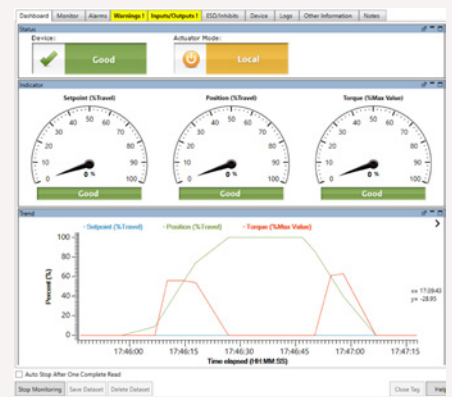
Dashboard | Monitor | Alarms | Warnings ! | Inputs/Outputs ! | ESD/Inhibits | Device | Logs | Other Information | Notes

Status

Device:

Good

Actuator Mode:

Local

Indicator

Setpoint (%Travel)

0 %

Good

Position (%Travel)

0 %

Good

Torque (%Max Value)

0 %

Good

0 10 20 30 40 50 60 70 80 90 100

0 10 20 30 40 50 60 70 80 90 100

0 10 20 30 40 50 60 70 80 90 100

Trend

Setpoint (%Travel) Position (%Travel) Torque (%Max Value)

Percent (%)

100
80
60
40
20
0

17:46:00 17:46:15 17:46:30 17:46:45 17:47:00 17:47:15

Time elapsed (HH:MM:SS)

x= 17:39:43
y= -28.95

Auto Stop After One Complete Read

Stop Monitoring | Save Dataset | Delete Dataset | Close Tag | Help